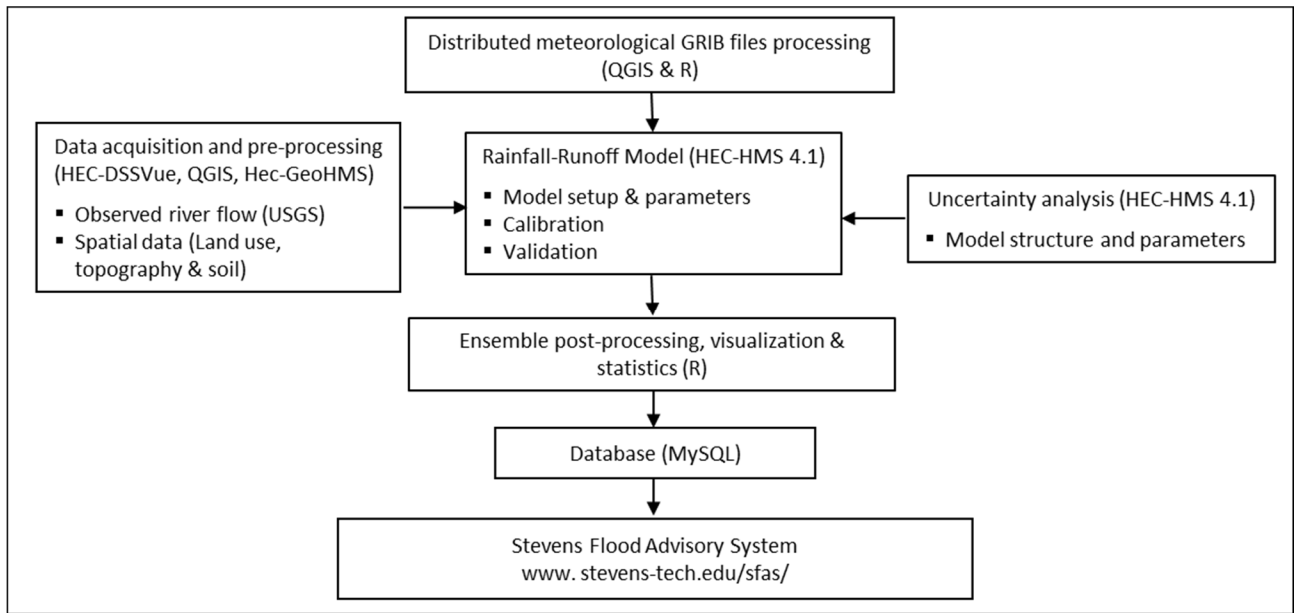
Distributed meteorological GRIB files processing (QGIS & R)

Data acquisition and pre-processing (HEC-DSSVue, QGIS, Hec-GeoHMS)

- Observed river flow (USGS)
- Spatial data (Land use, topography & soil)

Rainfall-Runoff Model (HEC-HMS 4.1)

- Model setup & parameters
- Calibration
- Validation

Uncertainty analysis (HEC-HMS 4.1)

- Model structure and parameters

Ensemble post-processing, visualization & statistics (R)

Database (MySQL)

Stevens Flood Advisory System
www. stevens-tech.edu/sfas/